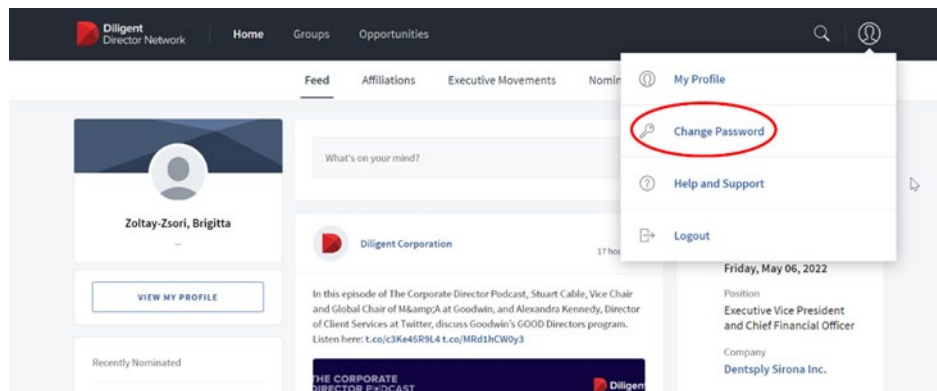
Diligent Director Network

Home

Groups

Opportunities

Feed

Affiliations

Executive Movements

Nomin

My Profile

Change Password

Help and Support

Logout

What's on your mind?

Zoltay-Zsori, Brigitta

...

VIEW MY PROFILE

Recently Nominated

Diligent Corporation

17 hou

In this episode of The Corporate Director Podcast, Stuart Cable, Vice Chair and Global Chair of M&amp;A at Goodwin, and Alexandra Kennedy, Director of Client Services at Twitter, discuss Goodwin's GOOD Directors program. Listen here: t.co/c3Ke45R9L4 t.co/MRd1hCW0y3

THE CORPORATE DIRECTOR P●DCAST

Diligen

Friday, May 06, 2022

Position

Executive Vice President and Chief Financial Officer

Company

Dentsply Sirona Inc.